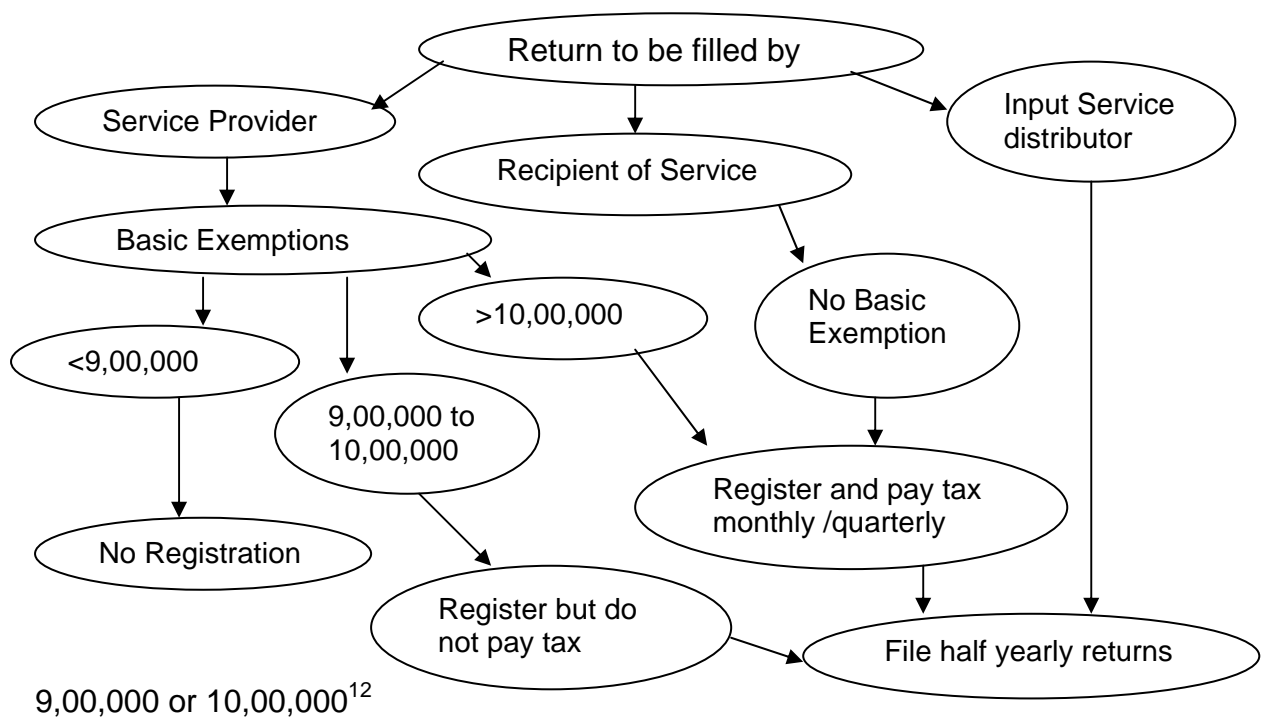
Return to be filled by

Service Provider

Recipient of Service

Input Service distributor

Basic Exemptions

>10,00,000

No Basic Exemption

<9,00,000

9,00,000 to 10,00,000

Register and pay tax monthly /quarterly

No Registration

Register but do not pay tax

File half yearly returns

9,00,000 or 10,00,000$^{12}$